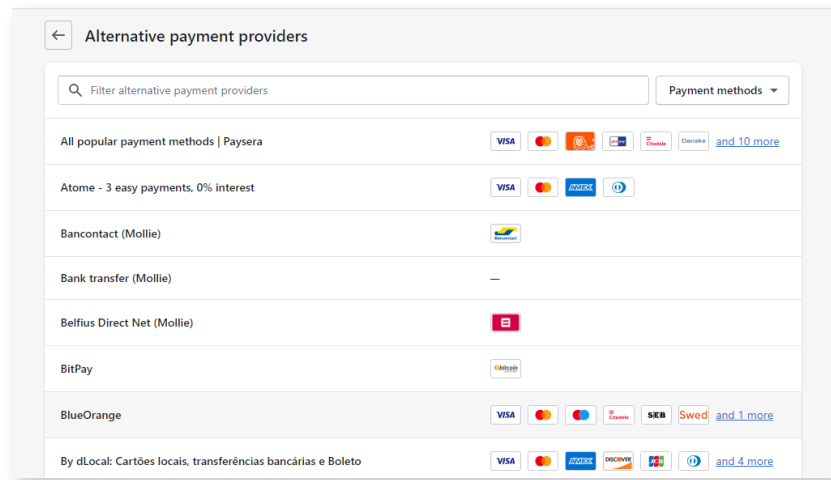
Alternative payment providers

Filter alternative payment providers

Payment methods

All popular payment methods | Paysera
VISA Citadele Danske and 10 more

Atome - 3 easy payments, 0% interest
VISA AMEX

Bancontact (Mollie)
Bancontact

Bank transfer (Mollie)
—

Belfius Direct Net (Mollie)

BitPay
bitcoin

BlueOrange
VISA Citadele SEB Swed and 1 more

By dLocal: Cartões locais, transferências bancárias e Boleto
VISA AMEX DISCOVER JCB and 4 more